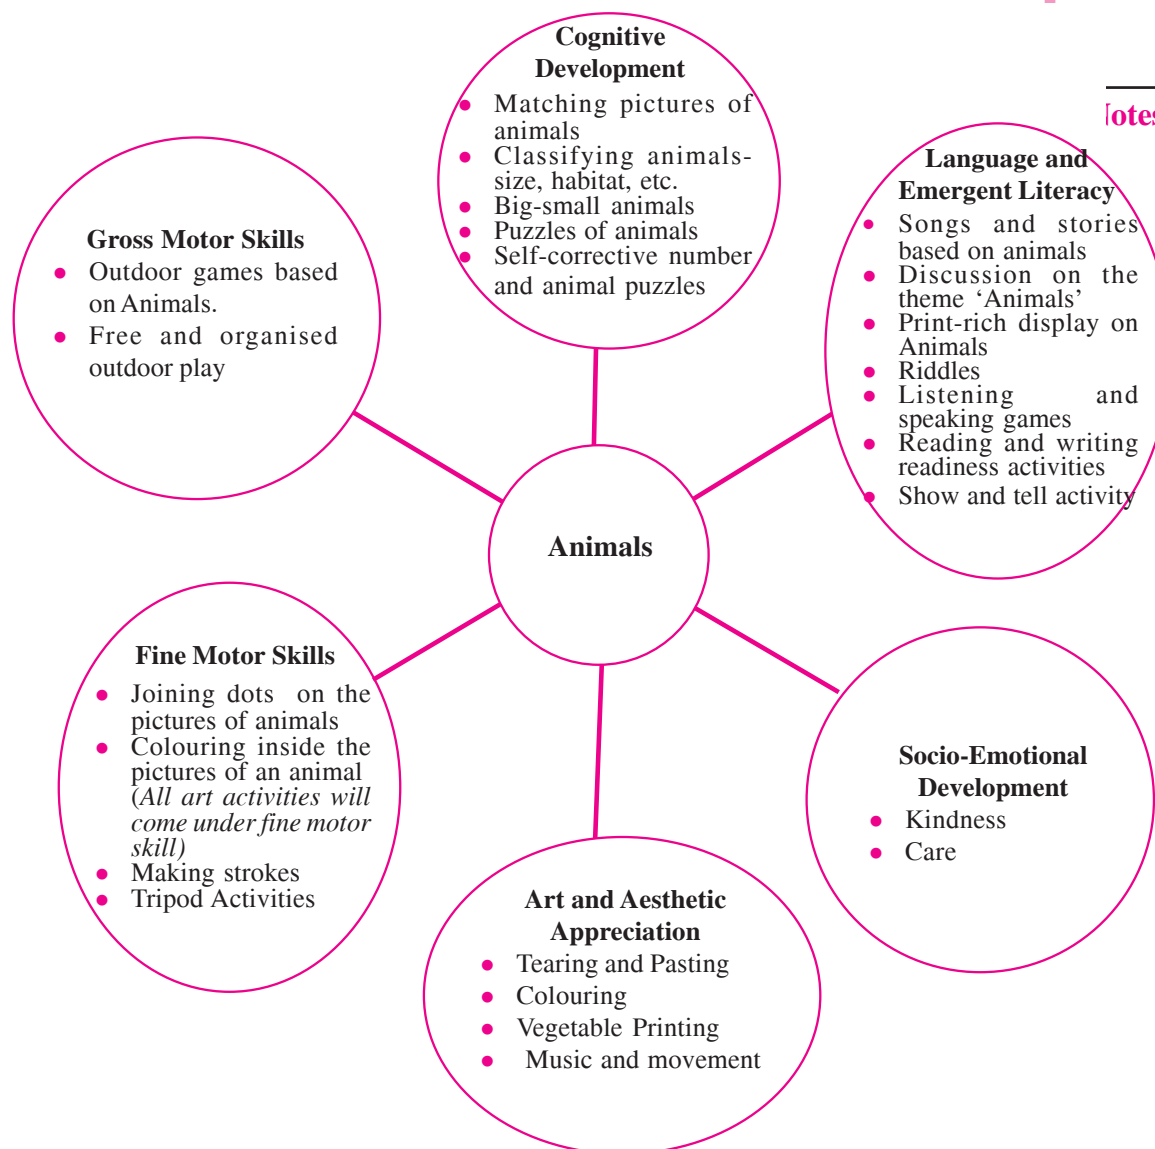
lotes

Cognitive Development
- Matching pictures of animals
- Classifying animals-size, habitat, etc.
- Big-small animals
- Puzzles of animals
- Self-corrective number and animal puzzles

Gross Motor Skills
- Outdoor games based on Animals.
- Free and organised outdoor play

Language and Emergent Literacy
- Songs and stories based on animals
- Discussion on the theme 'Animals'
- Print-rich display on Animals
- Riddles
- Listening and speaking games
- Reading and writing readiness activities
- Show and tell activity

Animals

Fine Motor Skills
- Joining dots on the pictures of animals
- Colouring inside the pictures of an animal (*All art activities will come under fine motor skill*)
- Making strokes
- Tripod Activities

Socio-Emotional Development
- Kindness
- Care

Art and Aesthetic Appreciation
- Tearing and Pasting
- Colouring
- Vegetable Printing
- Music and movement